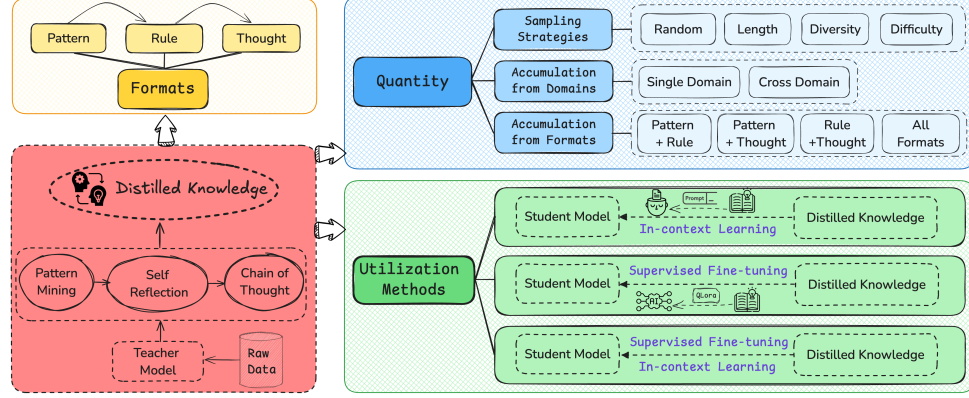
Pattern
Rule
Thought
Formats

Distilled Knowledge

Pattern Mining
Self Reflection
Chain of Thought

Teacher Model
Raw Data

Quantity
Sampling Strategies
Random
Length
Diversity
Difficulty
Accumulation from Domains
Single Domain
Cross Domain
Accumulation from Formats
Pattern + Rule
Pattern + Thought
Rule +Thought
All Formats

Utilization Methods
Student Model
Prompt
Distilled Knowledge
In-context Learning
Student Model
Supervised Fine-tuning
Distilled Knowledge
AI
QLora
Student Model
Supervised Fine-tuning
In-context Learning
Distilled Knowledge